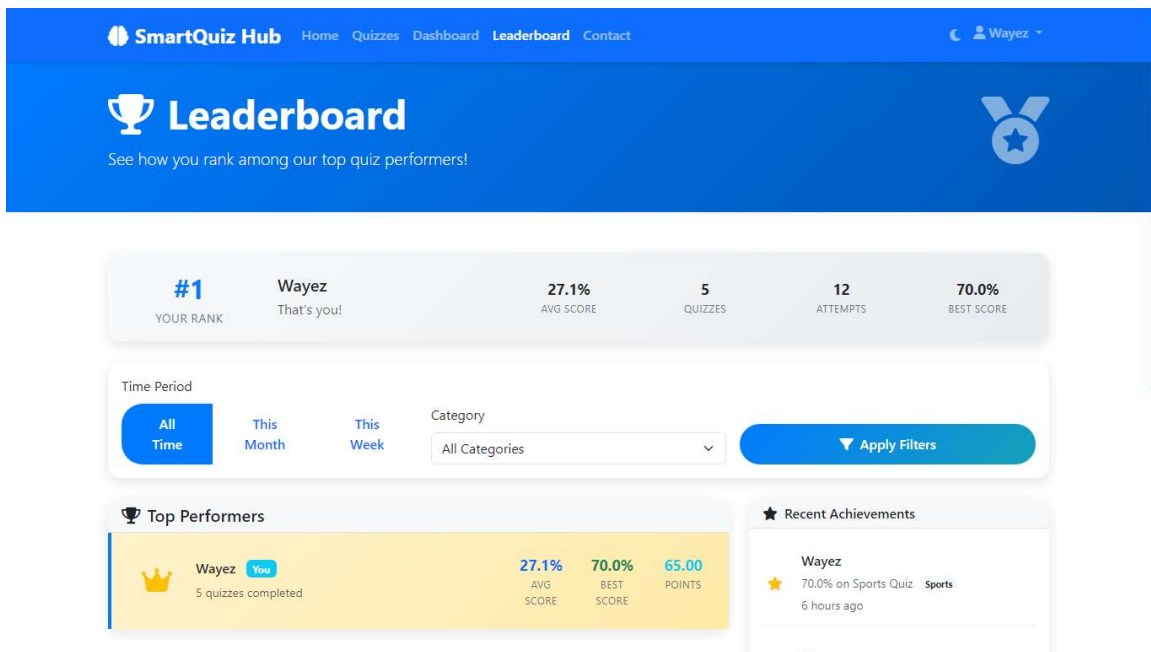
SmartQuiz Hub Home Quizzes Dashboard Leaderboard Contact

Wayez

Leaderboard

See how you rank among our top quiz performers!

#1
YOUR RANK

Wayez
That's you!

27.1%
AVG SCORE

5
QUIZZES

12
ATTEMPTS

70.0%
BEST SCORE

Time Period

All Time

This Month

This Week

Category

All Categories

Apply Filters

Top Performers

Wayez You
5 quizzes completed

27.1%
AVG SCORE

70.0%
BEST SCORE

65.00
POINTS

Recent Achievements

Wayez
70.0% on Sports Quiz Sports
6 hours ago